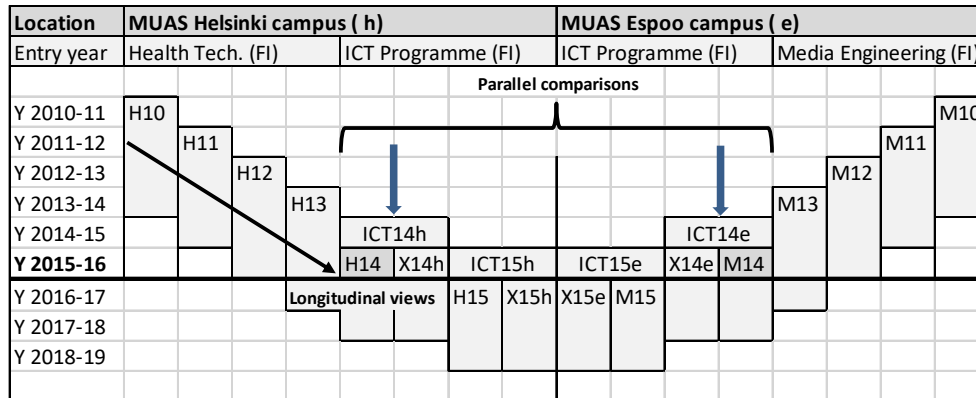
| Location | MUAS Helsinki campus ( h ) | | MUAS Espoo campus ( e ) | |
|---|---|---|---|---|
| Entry year | Health Tech. (FI) | ICT Programme (FI) | ICT Programme (FI) | Media Engineering (FI) |

Parallel comparisons

Y 2010-11 H10 M10
Y 2011-12 H11 M11
Y 2012-13 H12 M12
Y 2013-14 H13 M13
Y 2014-15 ICT14h ICT14e
Y 2015-16 H14 X14h ICT15h ICT15e X14e M14
Y 2016-17 Longitudinal views H15 X15h X15e M15
Y 2017-18
Y 2018-19